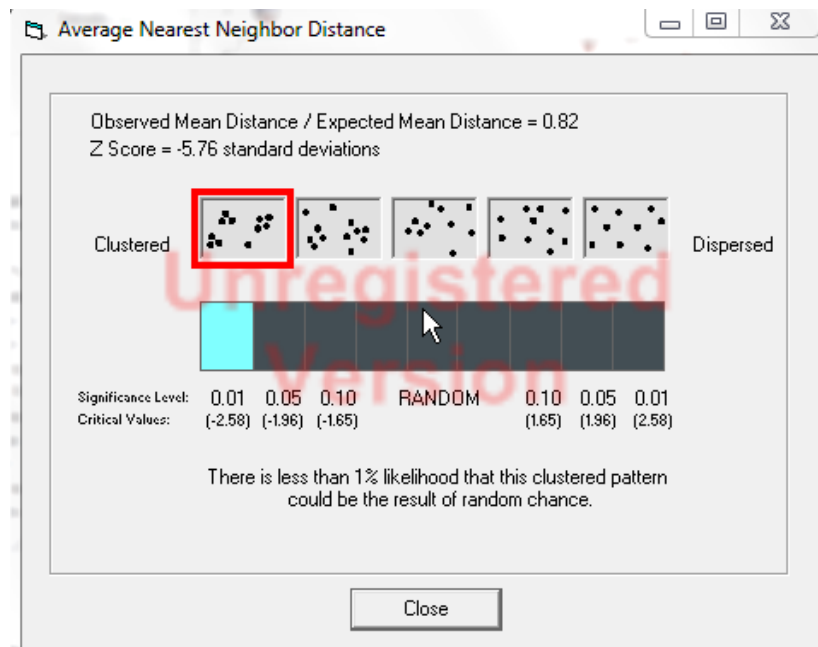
Average Nearest Neighbor Distance

Observed Mean Distance / Expected Mean Distance = 0.82
Z Score = -5.76 standard deviations

Clustered

Dispersed

Unregistered Version

Significance Level: 0.01 0.05 0.10 RANDOM 0.10 0.05 0.01
Critical Values: (-2.58) (-1.96) (-1.65) (1.65) (1.96) (2.58)

There is less than 1% likelihood that this clustered pattern could be the result of random chance.

Close